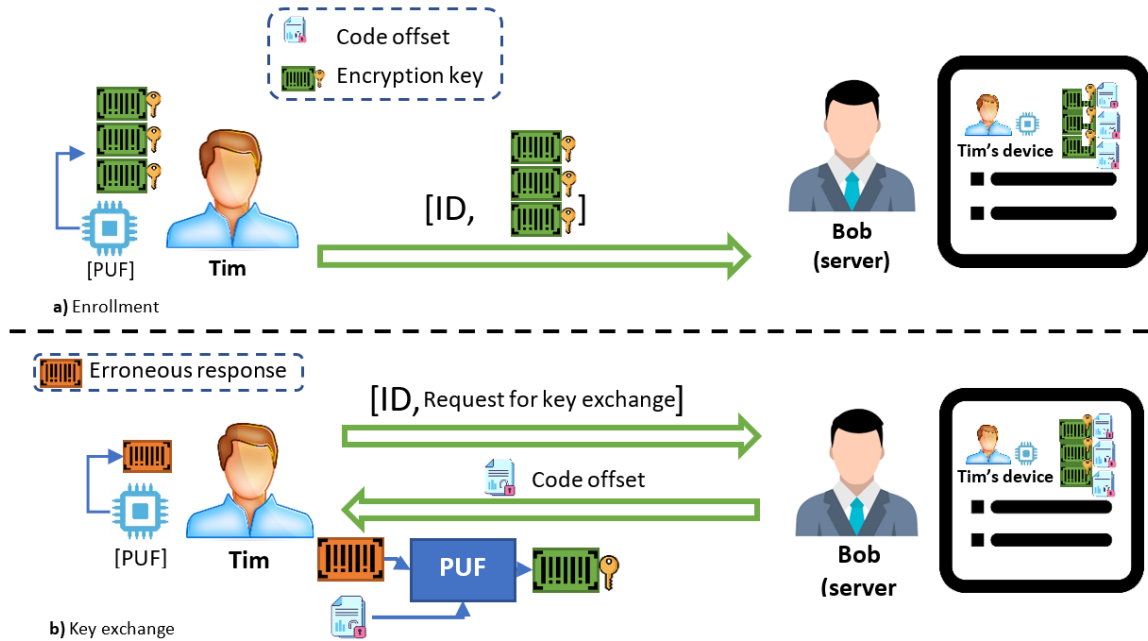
Code offset
Encryption key

[PUF]
Tim
[ID, ]
Bob (server)
Tim's device
a) Enrollment

Erroneous response
[ID, Request for key exchange]
Code offset
[PUF]
Tim
PUF
Bob (server
Tim's device
b) Key exchange